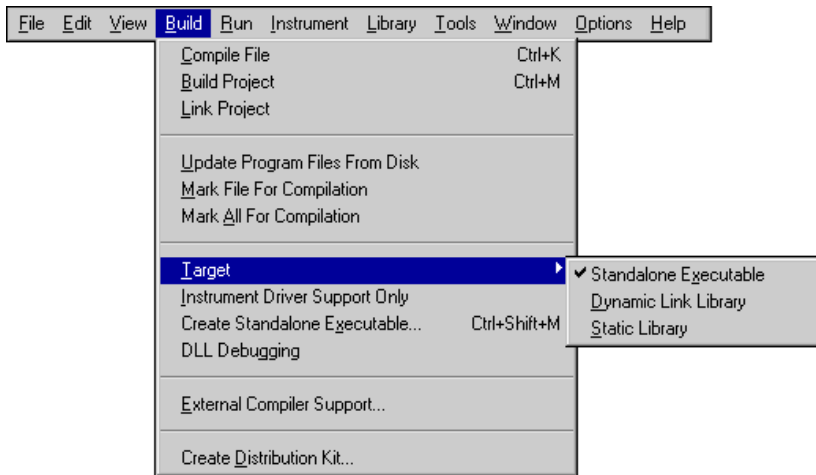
File Edit View Build Run Instrument Library Tools Window Options Help

Compile File Ctrl+K
Build Project Ctrl+M
Link Project

Update Program Files From Disk
Mark File For Compilation
Mark All For Compilation

Target
Instrument Driver Support Only
Create Standalone Executable... Ctrl+Shift+M
DLL Debugging

External Compiler Support...

Create Distribution Kit...

✔ Standalone Executable
Dynamic Link Library
Static Library